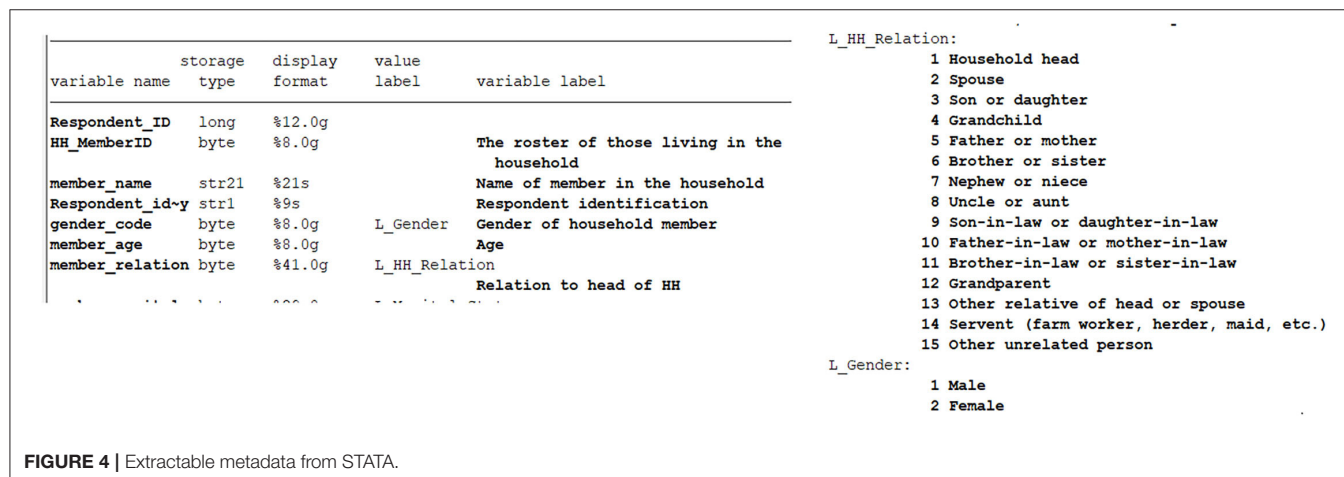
| variable name | storage type | display format | value label | variable label |
|---|---|---|---|---|
| Respondent_ID | long | %12.0g | | |
| HH_MemberID | byte | %8.0g | | The roster of those living in the household |
| member_name | str21 | %21s | | Name of member in the household |
| Respondent_id~y | str1 | %9s | | Respondent identification |
| gender_code | byte | %8.0g | L_Gender | Gender of household member |
| member_age | byte | %8.0g | | Age |
| member_relation | byte | %41.0g | L_HH_Relation | Relation to head of HH |

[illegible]

L_HH_Relation:
1 Household head
2 Spouse
3 Son or daughter
4 Grandchild
5 Father or mother
6 Brother or sister
7 Nephew or niece
8 Uncle or aunt
9 Son-in-law or daughter-in-law
10 Father-in-law or mother-in-law
11 Brother-in-law or sister-in-law
12 Grandparent
13 Other relative of head or spouse
14 Servent (farm worker, herder, maid, etc.)
15 Other unrelated person
L_Gender:
1 Male
2 Female

FIGURE 4 | Extractable metadata from STATA.